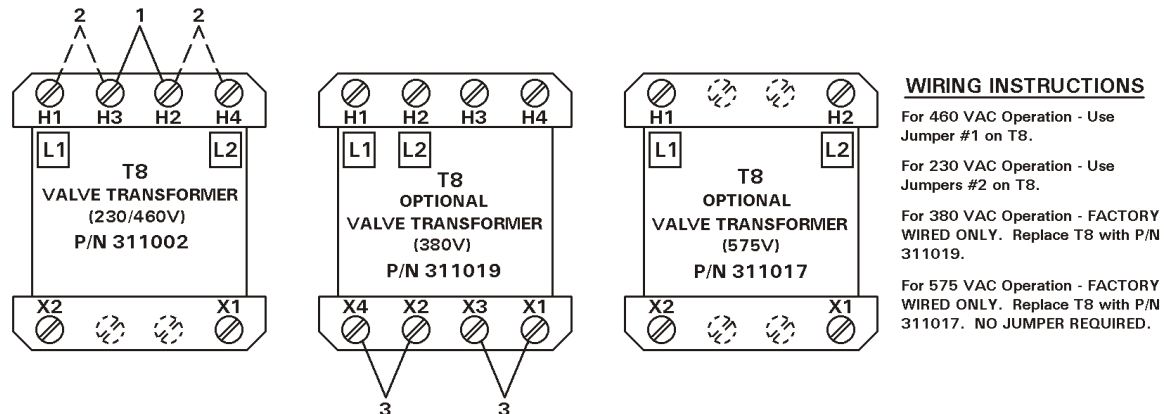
2 1 2

H1 H3 H2 H4

L1 L2

T8
VALVE TRANSFORMER
(230/460V)
P/N 311002

X2 X1

H1 H2 H3 H4

L1 L2

T8
OPTIONAL
VALVE TRANSFORMER
(380V)
P/N 311019

X4 X2 X3 X1

3 3

H1 H2

L1 L2

T8
OPTIONAL
VALVE TRANSFORMER
(575V)
P/N 311017

X2 X1

WIRING INSTRUCTIONS

For 460 VAC Operation - Use Jumper #1 on T8.

For 230 VAC Operation - Use Jumpers #2 on T8.

For 380 VAC Operation - FACTORY WIRED ONLY. Replace T8 with P/N 311019.

For 575 VAC Operation - FACTORY WIRED ONLY. Replace T8 with P/N 311017. NO JUMPER REQUIRED.